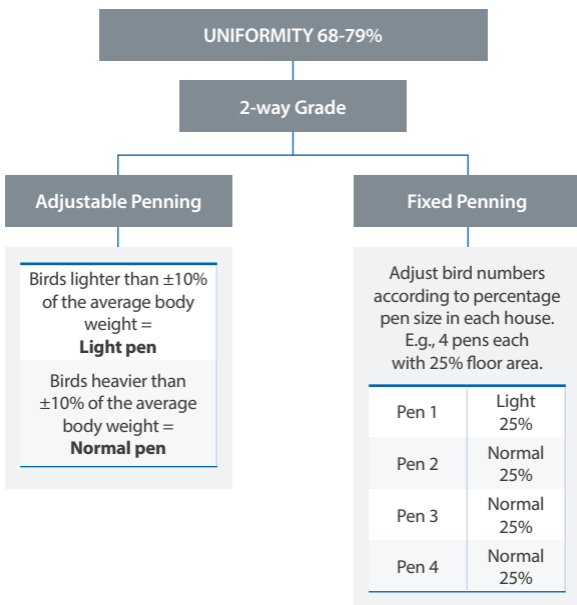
UNIFORMITY 68-79%

2-way Grade

Adjustable Penning

Birds lighter than ±10% of the average body weight = **Light pen**

Birds heavier than ±10% of the average body weight = **Normal pen**

Fixed Penning

Adjust bird numbers according to percentage pen size in each house. E.g., 4 pens each with 25% floor area.

| Pen 1 | Light 25% |
|---|---|
| Pen 2 | Normal 25% |
| Pen 3 | Normal 25% |
| Pen 4 | Normal 25% |